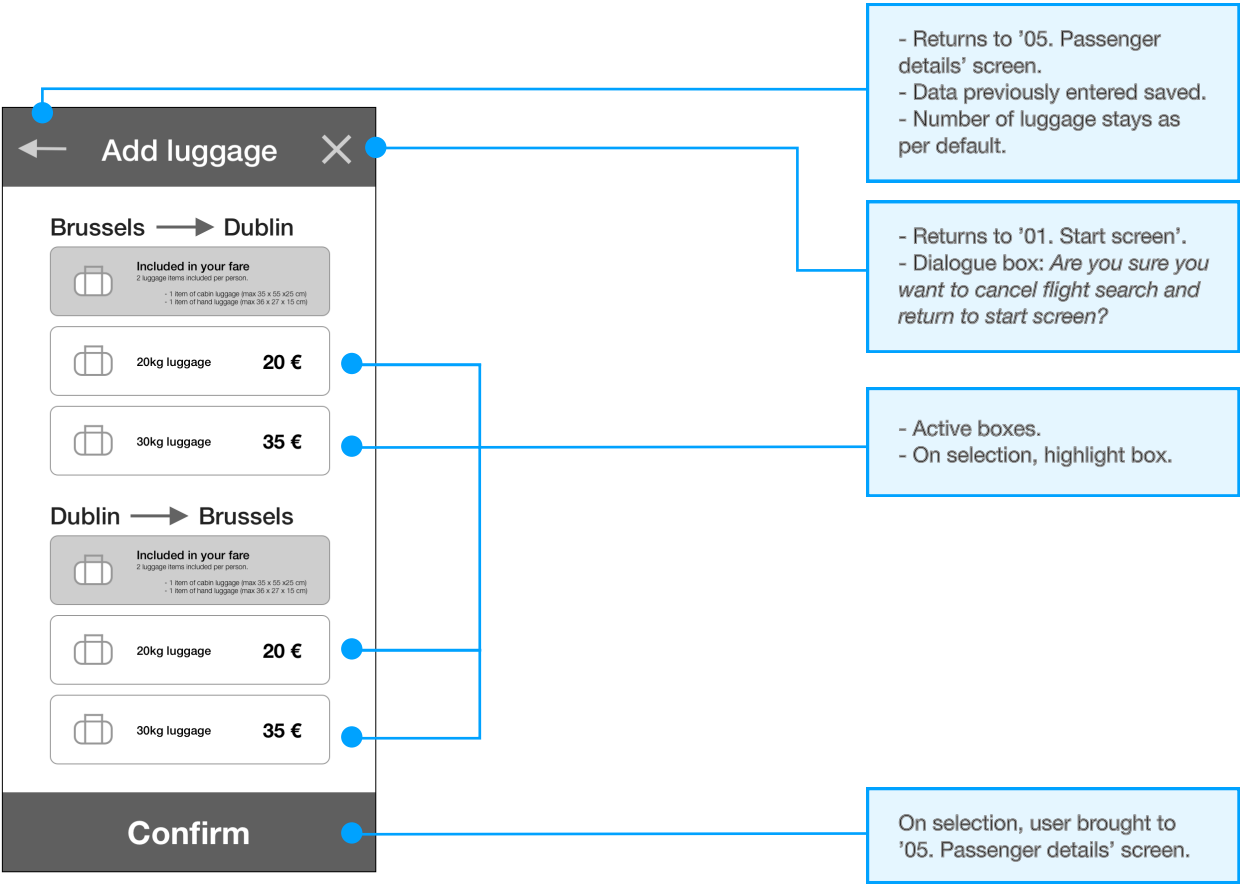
Add luggage

Brussels Dublin

Included in your fare
2 luggage items included per person.
- 1 item of cabin luggage (max 35 x 55 x25 cm)
- 1 item of hand luggage (max 36 x 27 x 15 cm)

20kg luggage 20 €

30kg luggage 35 €

Dublin Brussels

Included in your fare
2 luggage items included per person.
- 1 item of cabin luggage (max 35 x 55 x25 cm)
- 1 item of hand luggage (max 36 x 27 x 15 cm)

20kg luggage 20 €

30kg luggage 35 €

Confirm

- Returns to ’05. Passenger details’ screen.
- Data previously entered saved.
- Number of luggage stays as per default.

- Returns to ’01. Start screen’.
- Dialogue box: *Are you sure you want to cancel flight search and return to start screen?*

- Active boxes.
- On selection, highlight box.

On selection, user brought to ’05. Passenger details’ screen.